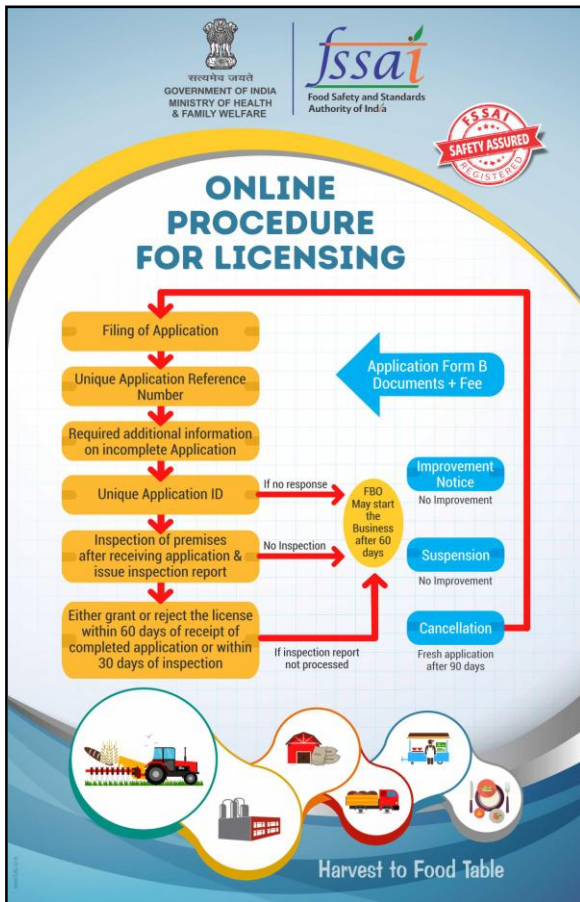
सत्यमेव जयते
GOVERNMENT OF INDIA
MINISTRY OF HEALTH
& FAMILY WELFARE

fssai
Food Safety and Standards Authority of India

FSSAI
SAFETY ASSURED
REGISTERED

ONLINE PROCEDURE FOR LICENSING

Filing of Application

Unique Application Reference Number

Required additional information on incomplete Application

Unique Application ID

Inspection of premises after receiving application & issue inspection report

Either grant or reject the license within 60 days of receipt of completed application or within 30 days of inspection

Application Form B
Documents + Fee

If no response

No Inspection

If inspection report not processed

FBO May start the Business after 60 days

Improvement Notice

No Improvement

Suspension

No Improvement

Cancellation

Fresh application after 90 days

Harvest to Food Table